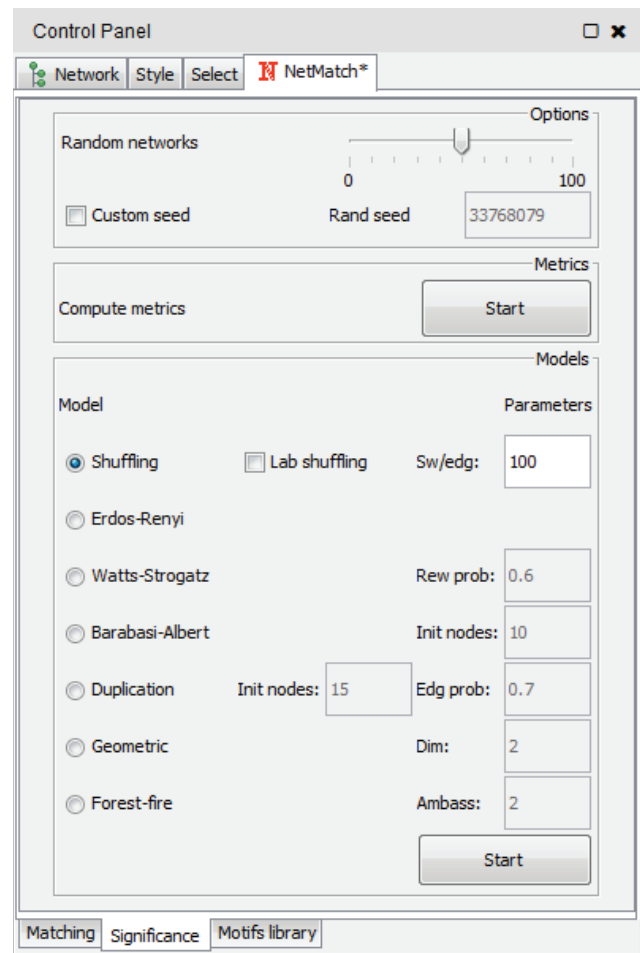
Control Panel

Network Style Select NetMatch*

Options

Random networks

0 100

Custom seed Rand seed 33768079

Metrics

Compute metrics Start

Models

Model Parameters

Shuffling Lab shuffling Sw/edg: 100

Erdos-Renyi

Watts-Strogatz Rew prob: 0.6

Barabasi-Albert Init nodes: 10

Duplication Init nodes: 15 Edg prob: 0.7

Geometric Dim: 2

Forest-fire Ambass: 2

Start

Matching Significance Motifs library